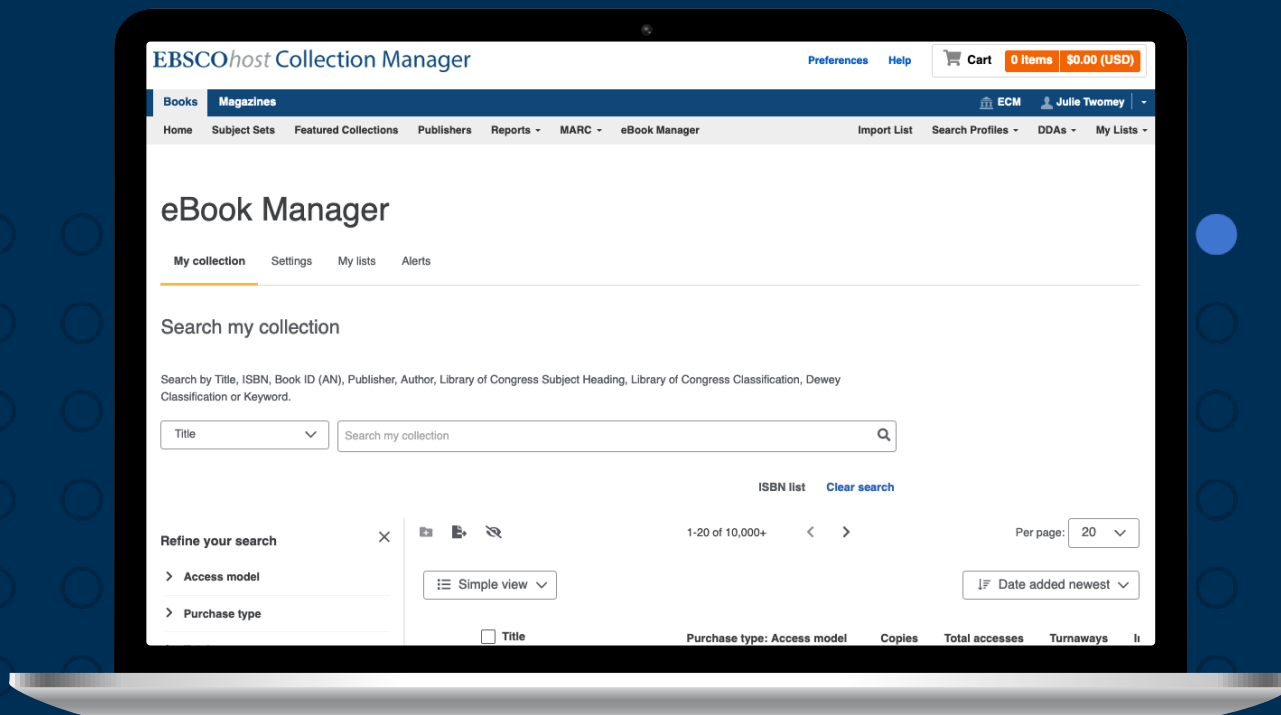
EBSCOhost Collection Manager

Preferences Help Cart 0 items $0.00 (USD)

Books Magazines ECM Julie Twomey

Home Subject Sets Featured Collections Publishers Reports MARC eBook Manager Import List Search Profiles DDAs My Lists

eBook Manager

My collection Settings My lists Alerts

Search my collection

Search by Title, ISBN, Book ID (AN), Publisher, Author, Library of Congress Subject Heading, Library of Congress Classification, Dewey Classification or Keyword.

Title

Search my collection

ISBN list Clear search

Refine your search

Access model

Purchase type

1-20 of 10,000+

Per page: 20

Simple view

Date added newest

Title Purchase type: Access model Copies Total accesses Turnaways